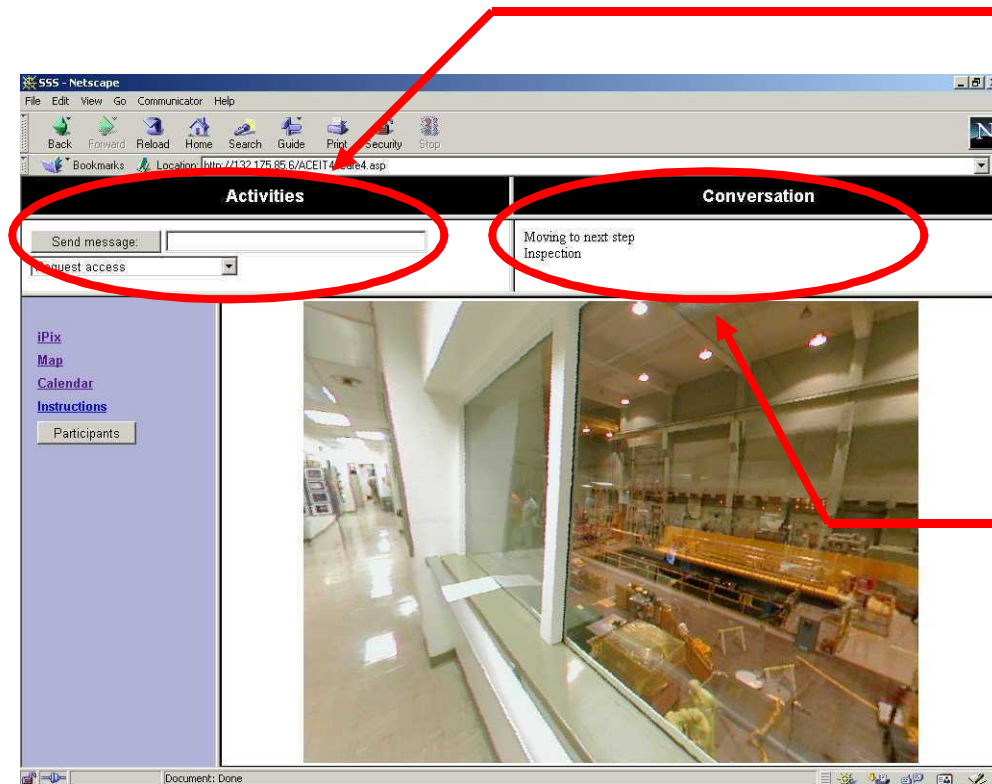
SSS - Netscape

File Edit View Go Communicator Help

Back Forward Reload Home Search Guide Print Security Stop

Bookmarks Location: http://132.175.85.6/ACEIT4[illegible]e4.asp

Activities

Conversation

Send message:

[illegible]equest access

Moving to next step
Inspection

iPix

Map

Calendar

Instructions

Participants

Document: Done